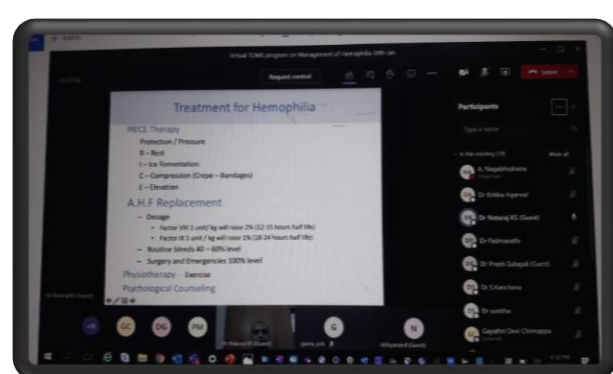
Virtual TOME program on Management of Hemophilia 30th Jan

Request control

Leave

Treatment for Hemophilia

PRICE Therapy

Protection / Pressure

R – Rest

I – Ice Fomentation

C – Compression (Crepe – Bandages)

E – Elevation

A.H.F Replacement

– Dosage

• Factor VIII 1 unit/ kg will raise 2% (12-15 hours half life)

• Factor IX 1 unit / kg will raise 1% (18-24 hours half life)

– Routine bleeds 40 – 60% level

– Surgery and Emergencies 100% level

Physiotherapy – Exercise

Psychological Counseling

Participants

Type a name

In this meeting (19)

Mute all

A. Nagabhushana

Dr Kritika Agarwal

Dr Nataraj KS (Guest)

Dr Padmavathi

Dr Preeti Galagali (Guest)

Dr S Kanchana

Dr suratha

Gayathri Devi Chinnappa

GC

DG

PM

G

N

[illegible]